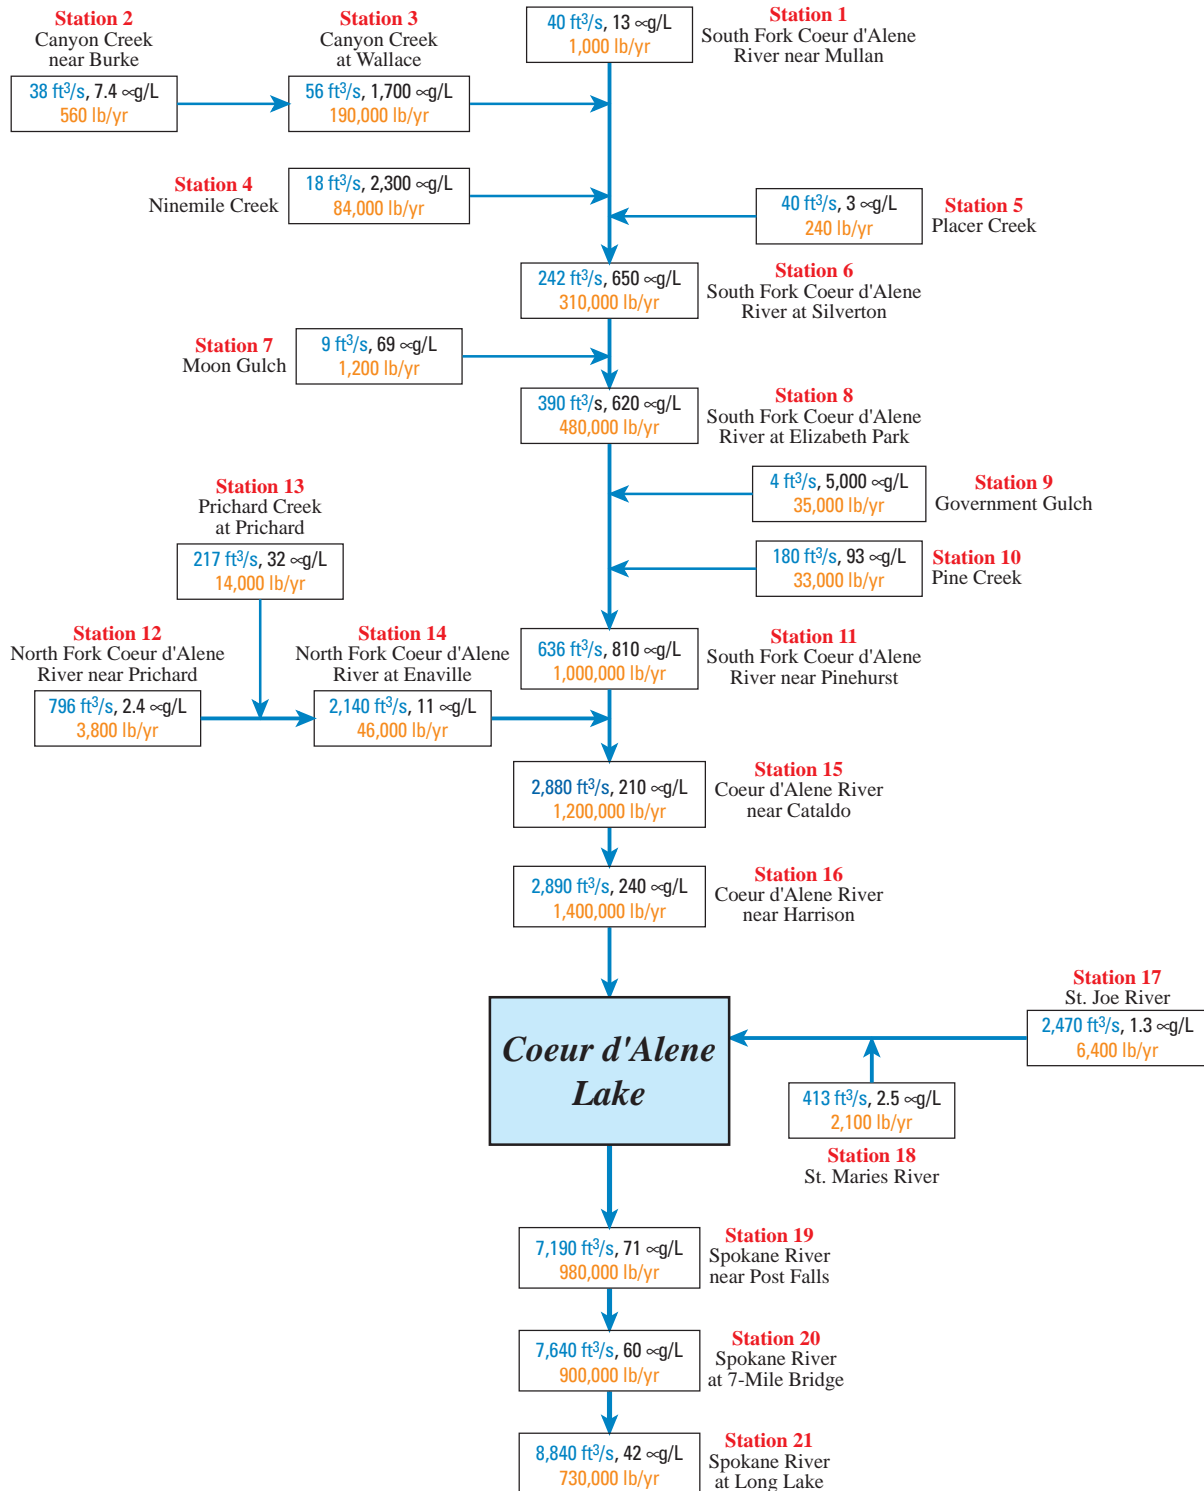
Station 2
Canyon Creek
near Burke

38 ft$^3$/s, 7.4 ∝g/L
560 lb/yr

Station 3
Canyon Creek
at Wallace

56 ft$^3$/s, 1,700 ∝g/L
190,000 lb/yr

40 ft$^3$/s, 13 ∝g/L
1,000 lb/yr

Station 1
South Fork Coeur d'Alene
River near Mullan

Station 4
Ninemile Creek

18 ft$^3$/s, 2,300 ∝g/L
84,000 lb/yr

40 ft$^3$/s, 3 ∝g/L
240 lb/yr

Station 5
Placer Creek

242 ft$^3$/s, 650 ∝g/L
310,000 lb/yr

Station 6
South Fork Coeur d'Alene
River at Silverton

Station 7
Moon Gulch

9 ft$^3$/s, 69 ∝g/L
1,200 lb/yr

390 ft$^3$/s, 620 ∝g/L
480,000 lb/yr

Station 8
South Fork Coeur d'Alene
River at Elizabeth Park

4 ft$^3$/s, 5,000 ∝g/L
35,000 lb/yr

Station 9
Government Gulch

Station 13
Prichard Creek
at Prichard

217 ft$^3$/s, 32 ∝g/L
14,000 lb/yr

180 ft$^3$/s, 93 ∝g/L
33,000 lb/yr

Station 10
Pine Creek

Station 12
North Fork Coeur d'Alene
River near Prichard

796 ft$^3$/s, 2.4 ∝g/L
3,800 lb/yr

Station 14
North Fork Coeur d'Alene
River at Enaville

2,140 ft$^3$/s, 11 ∝g/L
46,000 lb/yr

636 ft$^3$/s, 810 ∝g/L
1,000,000 lb/yr

Station 11
South Fork Coeur d'Alene
River near Pinehurst

2,880 ft$^3$/s, 210 ∝g/L
1,200,000 lb/yr

Station 15
Coeur d'Alene River
near Cataldo

2,890 ft$^3$/s, 240 ∝g/L
1,400,000 lb/yr

Station 16
Coeur d'Alene River
near Harrison

Coeur d'Alene
Lake

Station 17
St. Joe River

2,470 ft$^3$/s, 1.3 ∝g/L
6,400 lb/yr

413 ft$^3$/s, 2.5 ∝g/L
2,100 lb/yr

Station 18
St. Maries River

7,190 ft$^3$/s, 71 ∝g/L
980,000 lb/yr

Station 19
Spokane River
near Post Falls

7,640 ft$^3$/s, 60 ∝g/L
900,000 lb/yr

Station 20
Spokane River
at 7-Mile Bridge

8,840 ft$^3$/s, 42 ∝g/L
730,000 lb/yr

Station 21
Spokane River
at Long Lake